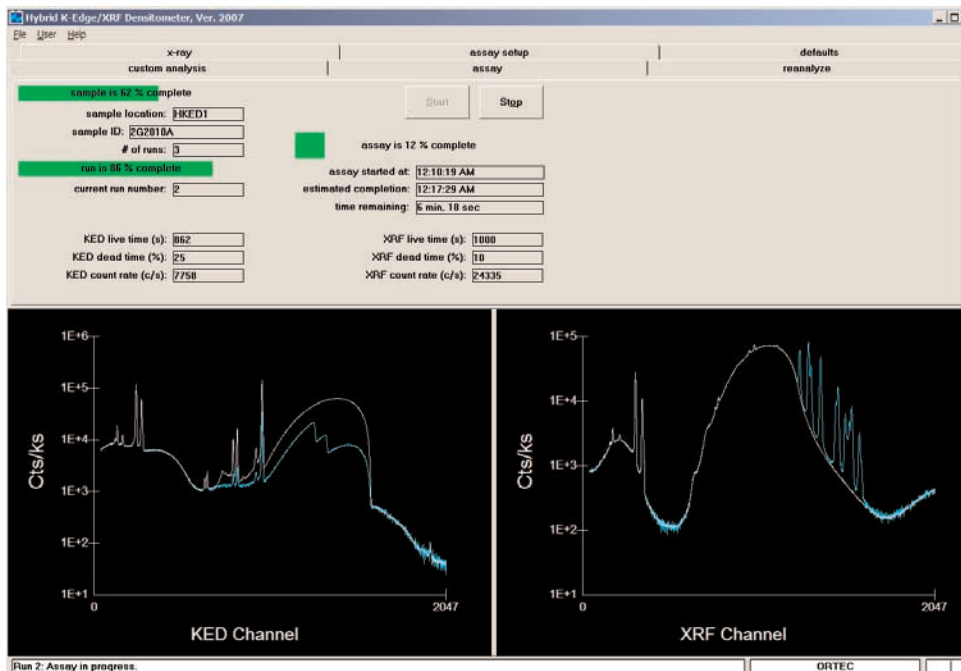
Hybrid K-Edge/XRF Densitometer, Ver. 2007

File User Help

x-ray | assay setup | defaults
custom analysis | assay | reanalyze

sample is 62 % complete

sample location: HKED1
sample ID: 2G2010A
# of runs: 3

run is 86 % complete

current run number: 2

Start
Stop

assay is 12 % complete

assay started at: 12:10:19 AM
estimated completion: 12:17:29 AM
time remaining: 6 min, 10 sec

KED live time (s): 862
KED dead time (%): 25
KED count rate (c/s): 7758

XRF live time (s): 1000
XRF dead time (%): 10
XRF count rate (c/s): 24335

1E+6
1E+5
1E+4
1E+3
1E+2
1E+1
Cts/ks
0
2047
KED Channel

1E+5
1E+4
1E+3
1E+2
1E+1
Cts/ks
0
2047
XRF Channel

Run 2: Assay in progress.
ORTEC